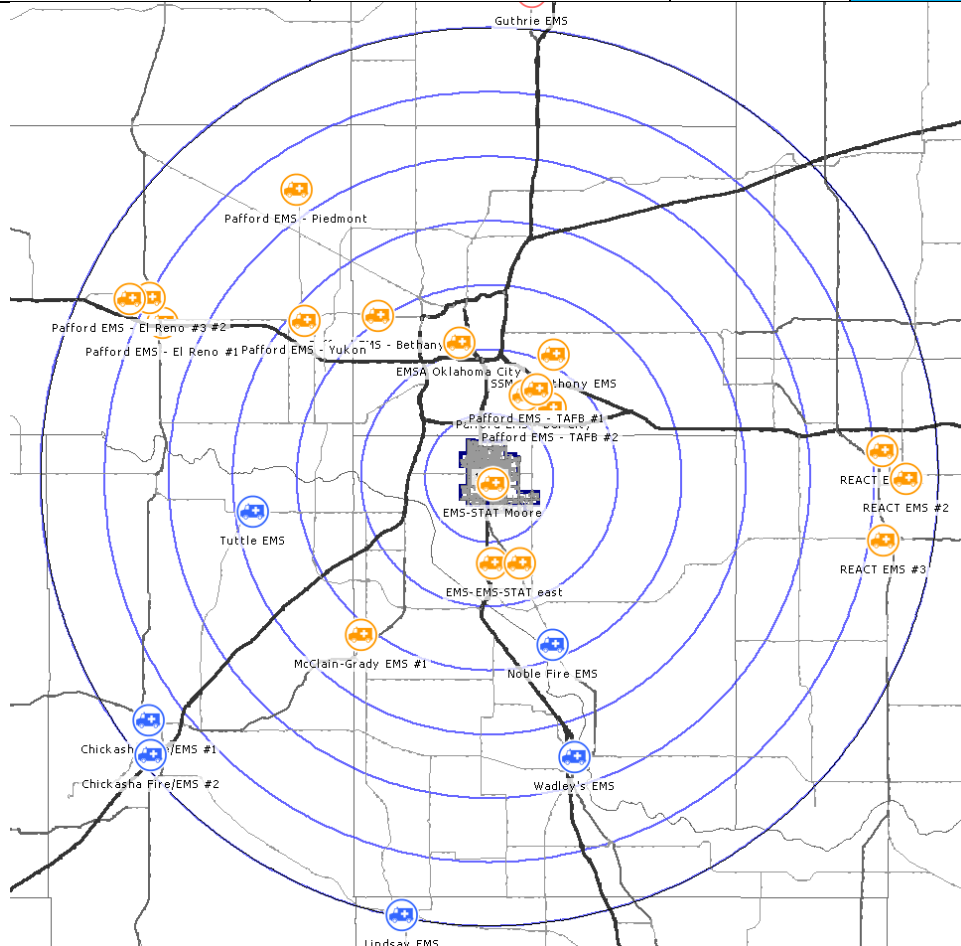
Guthrie EMS

Pafford EMS - Piedmont

Pafford EMS - El Reno #3 #2

Pafford EMS - El Reno #1

Pafford EMS - Yukon

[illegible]EMS - Bethany

EMSA Oklahoma City

SSM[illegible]thony EMS

Pafford EMS - TAFB #1

Pafford EMS - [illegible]

Pafford EMS - TAFB #2

REACT E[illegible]

REACT EMS #2

EMS-STAT Moore

Tuttle EMS

REACT EMS #3

EMS-EMS-STAT east

McClain-Grady EMS #1

Noble Fire EMS

Chickasha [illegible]/EMS #1

Chickasha Fire/EMS #2

Wadley's EMS

Lindsay EMS